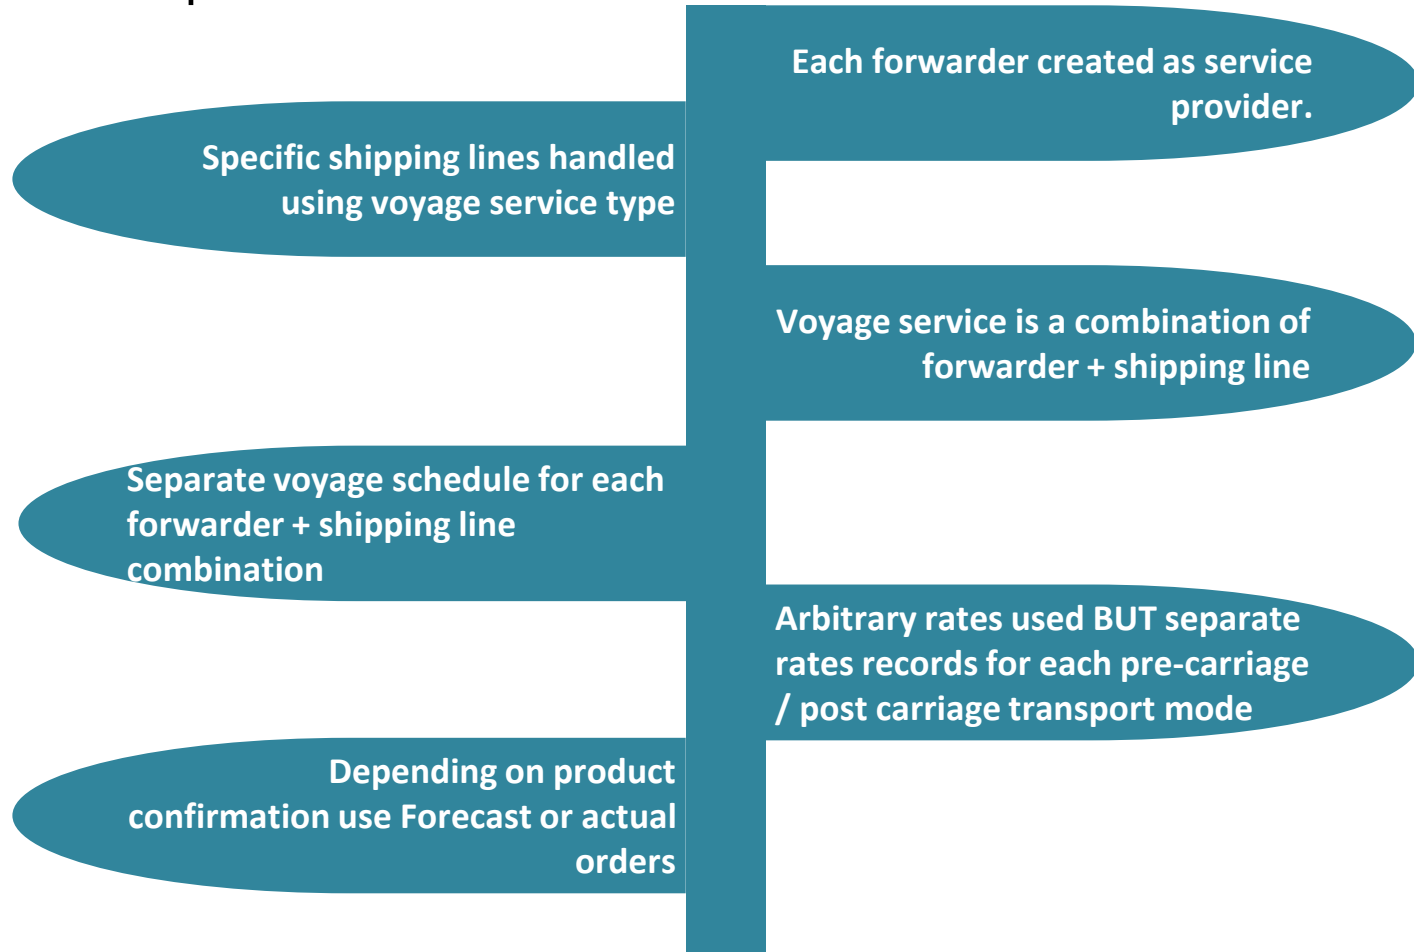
Each forwarder created as service provider.

Specific shipping lines handled using voyage service type

Voyage service is a combination of forwarder + shipping line

Separate voyage schedule for each forwarder + shipping line combination

Arbitrary rates used BUT separate rates records for each pre-carriage / post carriage transport mode

Depending on product confirmation use Forecast or actual orders